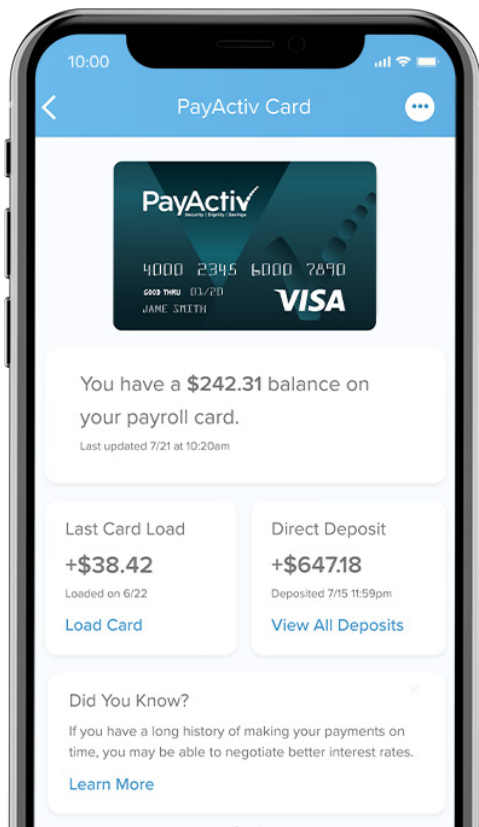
10:00

PayActiv Card

PayActiv
Security | Dignity | Savings

4000 2345 6000 7890
GOOD THRU 03/20
JANE SMITH
VISA

You have a **$242.31** balance on your payroll card.
Last updated 7/21 at 10:20am

Last Card Load
+$38.42
Loaded on 6/22
Load Card

Direct Deposit
+$647.18
Deposited 7/15 11:59pm
View All Deposits

Did You Know?
If you have a long history of making your payments on time, you may be able to negotiate better interest rates.
Learn More